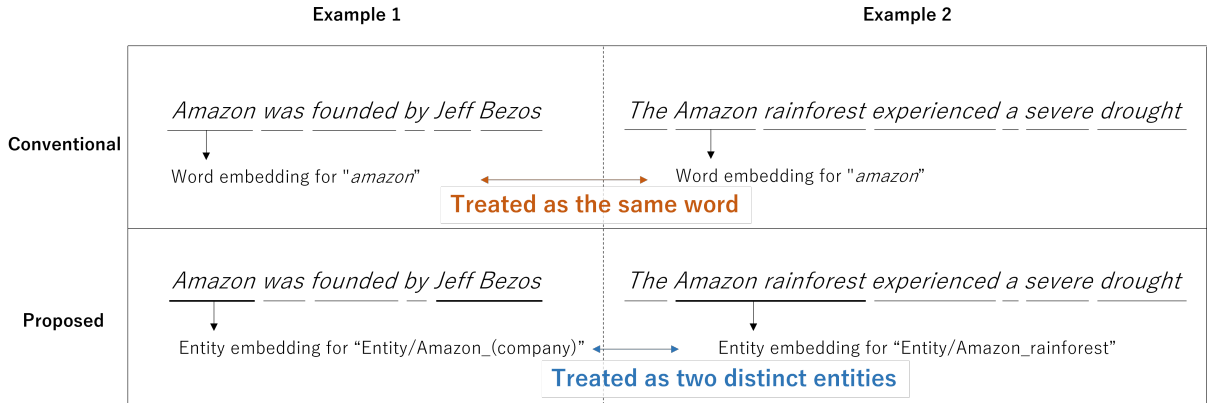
Example 1

Example 2

Conventional

Amazon was founded by Jeff Bezos

Word embedding for "amazon"

The Amazon rainforest experienced a severe drought

Word embedding for "amazon"

Treated as the same word

Proposed

Amazon was founded by Jeff Bezos

Entity embedding for "Entity/Amazon_(company)"

The Amazon rainforest experienced a severe drought

Entity embedding for "Entity/Amazon_rainforest"

Treated as two distinct entities